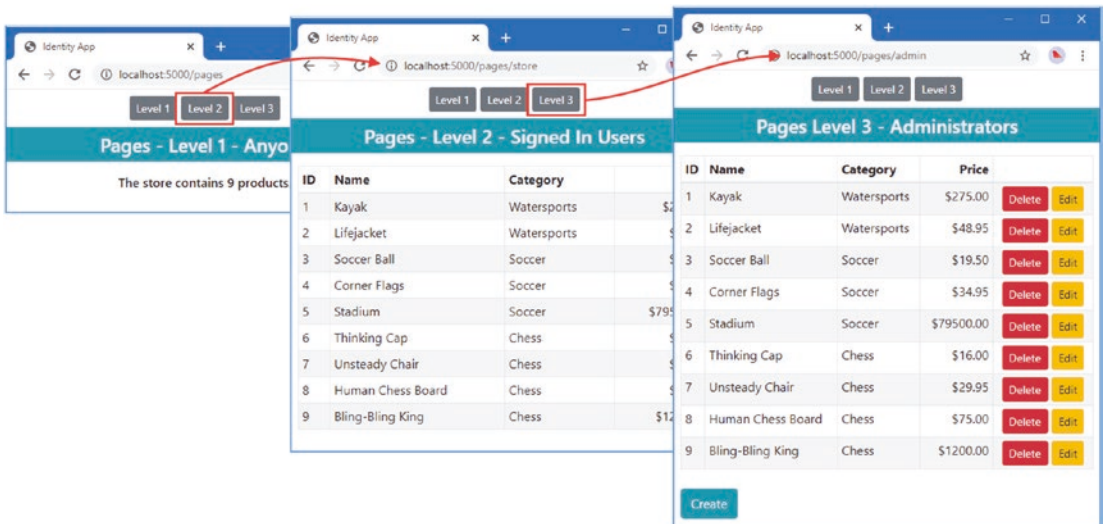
Identity App
localhost:5000/pages
Level 1 Level 2 Level 3
Pages - Level 1 - Anyo
The store contains 9 products

Identity App
localhost:5000/pages/store
Level 1 Level 2 Level 3
Pages - Level 2 - Signed In Users

| ID | Name | Category | |
|---|---|---|---|
| 1 | Kayak | Watersports | $2 |
| 2 | Lifejacket | Watersports | $ |
| 3 | Soccer Ball | Soccer | $ |
| 4 | Corner Flags | Soccer | $ |
| 5 | Stadium | Soccer | $795 |
| 6 | Thinking Cap | Chess | $ |
| 7 | Unsteady Chair | Chess | $ |
| 8 | Human Chess Board | Chess | $ |
| 9 | Bling-Bling King | Chess | $12 |

Identity App
localhost:5000/pages/admin
Level 1 Level 2 Level 3
Pages Level 3 - Administrators

| ID | Name | Category | Price | |
|---|---|---|---|---|
| 1 | Kayak | Watersports | $275.00 | Delete Edit |
| 2 | Lifejacket | Watersports | $48.95 | Delete Edit |
| 3 | Soccer Ball | Soccer | $19.50 | Delete Edit |
| 4 | Corner Flags | Soccer | $34.95 | Delete Edit |
| 5 | Stadium | Soccer | $79500.00 | Delete Edit |
| 6 | Thinking Cap | Chess | $16.00 | Delete Edit |
| 7 | Unsteady Chair | Chess | $29.95 | Delete Edit |
| 8 | Human Chess Board | Chess | $75.00 | Delete Edit |
| 9 | Bling-Bling King | Chess | $1200.00 | Delete Edit |

Create